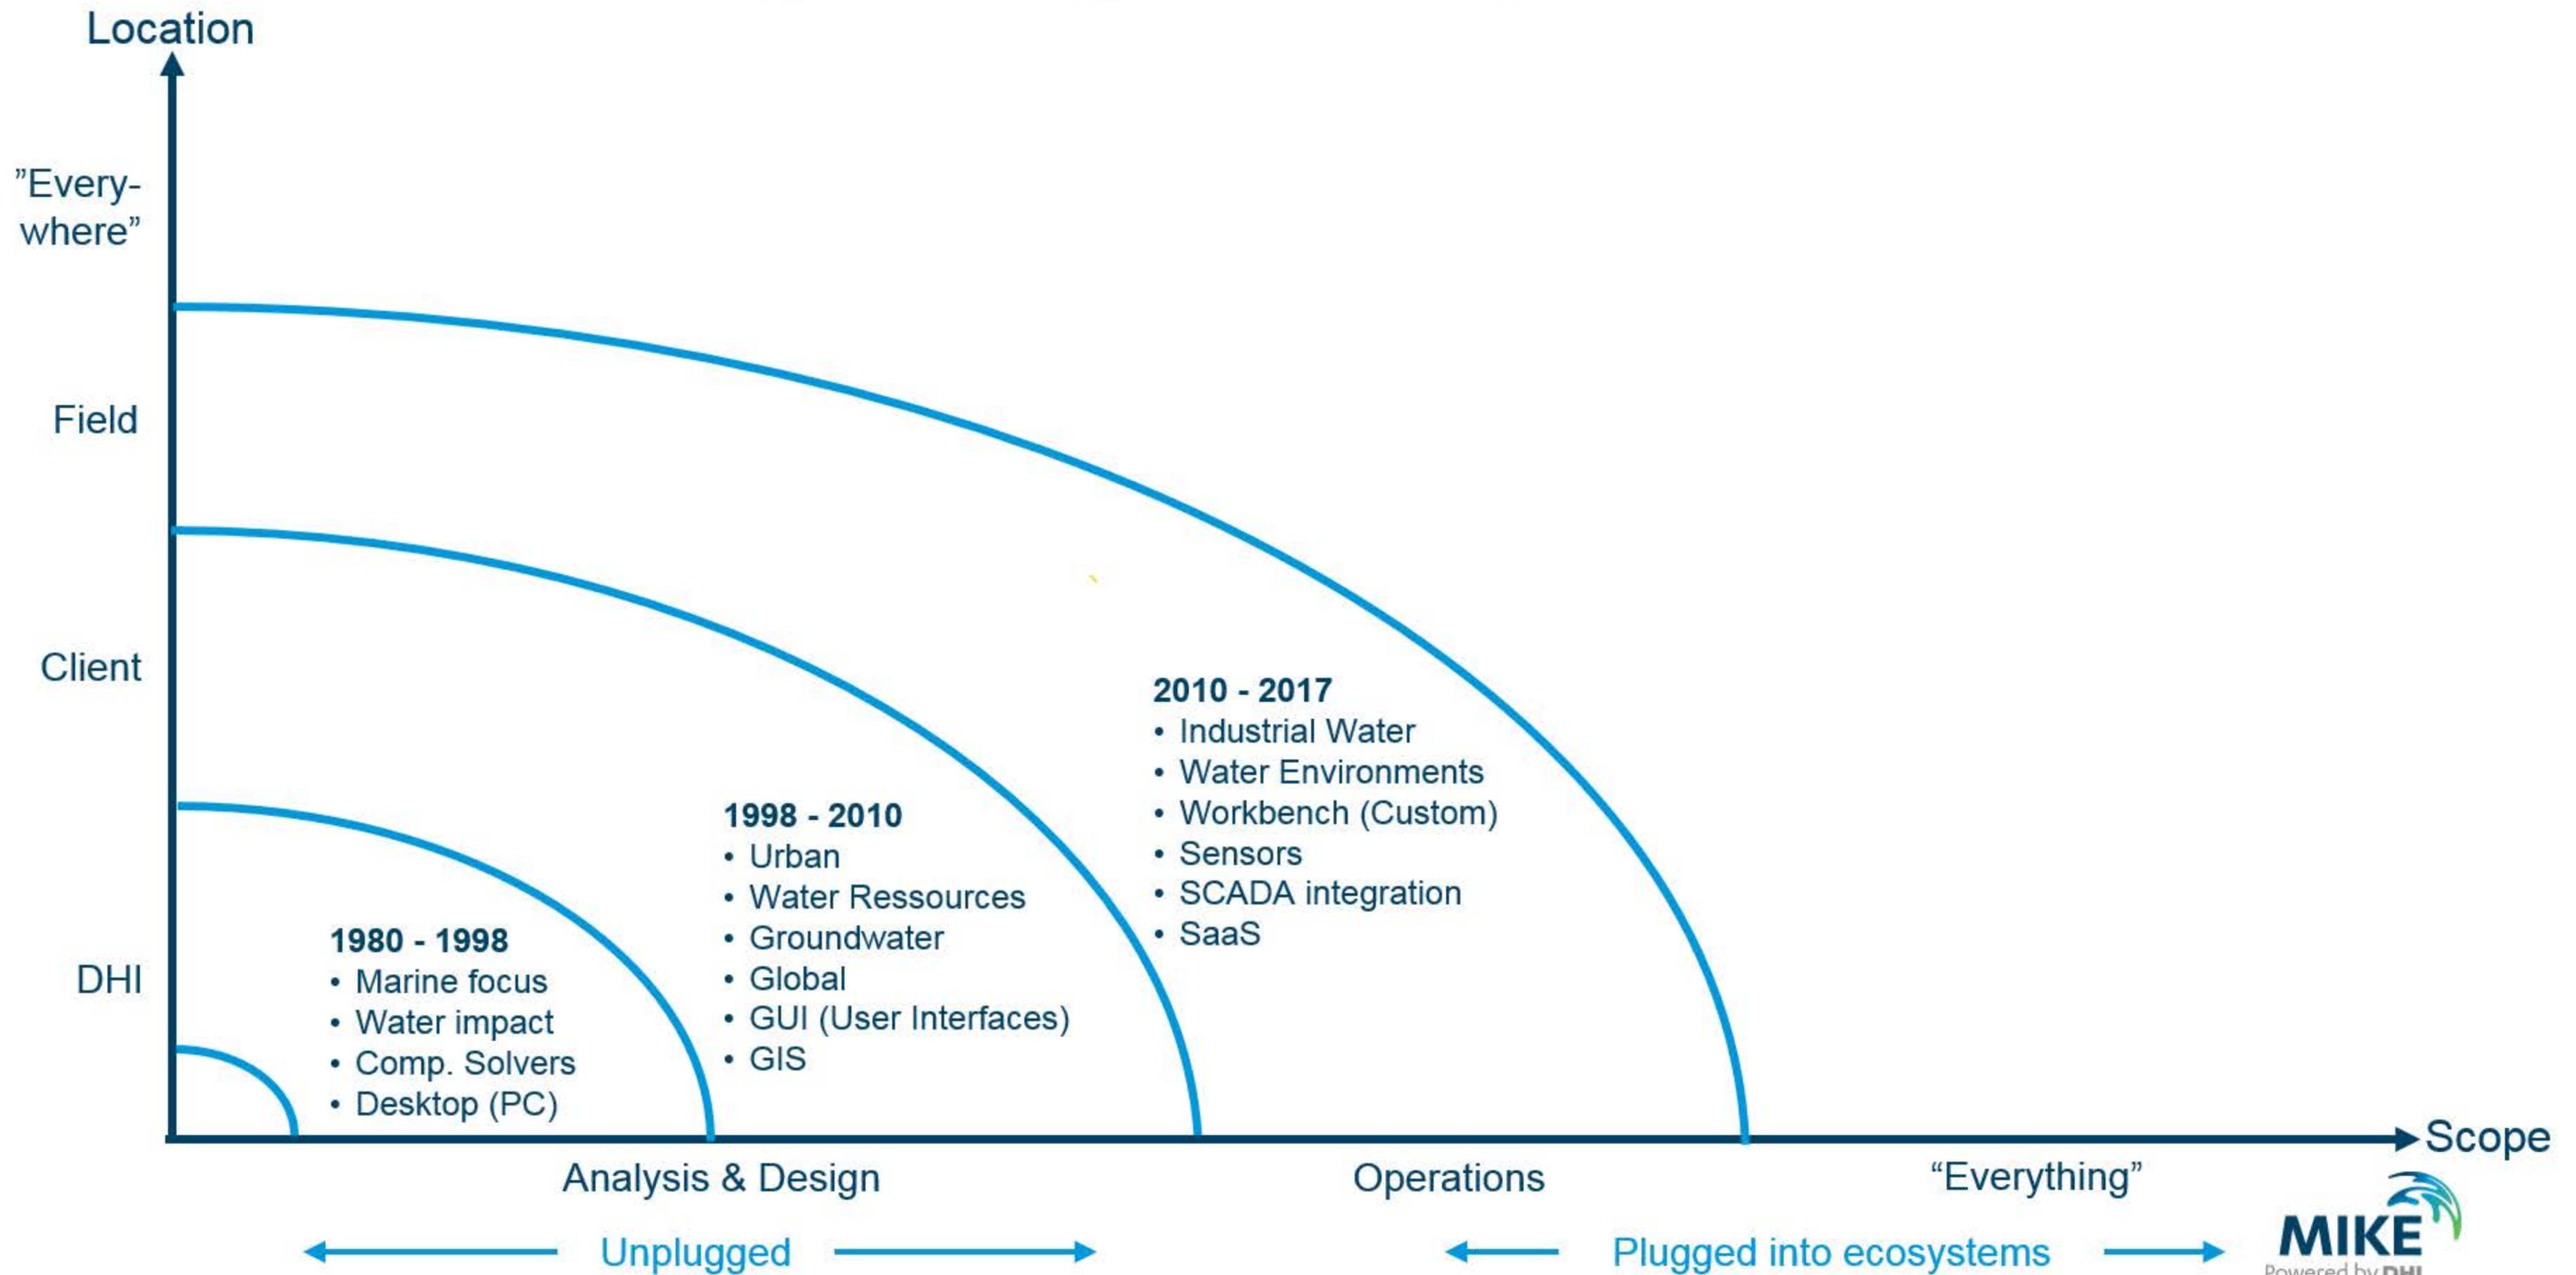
Location

”Every-where”

Field

Client

DHI

1980 - 1998
• Marine focus
• Water impact
• Comp. Solvers
• Desktop (PC)

1998 - 2010
• Urban
• Water Ressources
• Groundwater
• Global
• GUI (User Interfaces)
• GIS

2010 - 2017
• Industrial Water
• Water Environments
• Workbench (Custom)
• Sensors
• SCADA integration
• SaaS

Scope

Analysis & Design

Operations

“Everything”

Unplugged

Plugged into ecosystems

MIKE
Powered by DHI